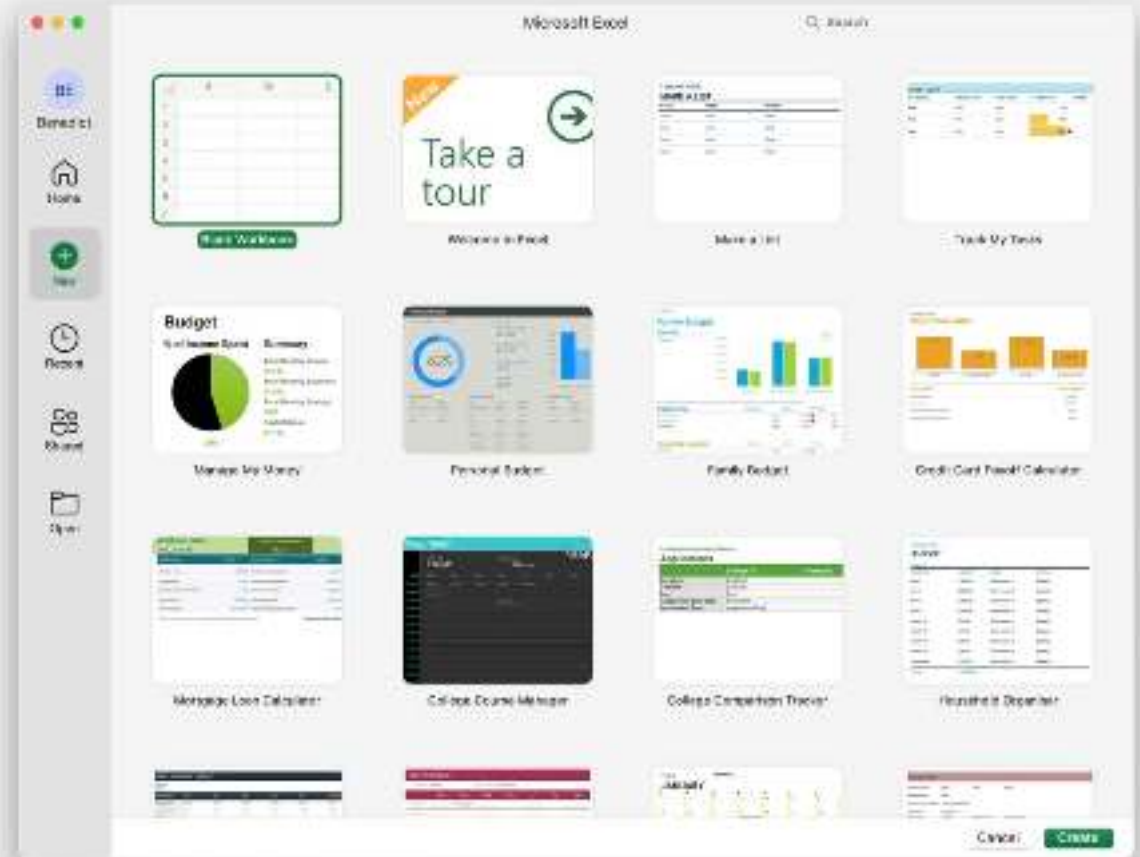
Microsoft Excel

Search

BE
Benedict

Home

New

Recent

Shared

Open

Blank Workbook

New

Take a tour

Welcome to Excel

Make a List

Track My Tasks

Budget

Manage My Money

Personal Budget

Family Budget

Credit Card Payoff Calculator

Mortgage Loan Calculator

College Course Manager

College Comparison Tracker

Household Organizer

Cancel

Create